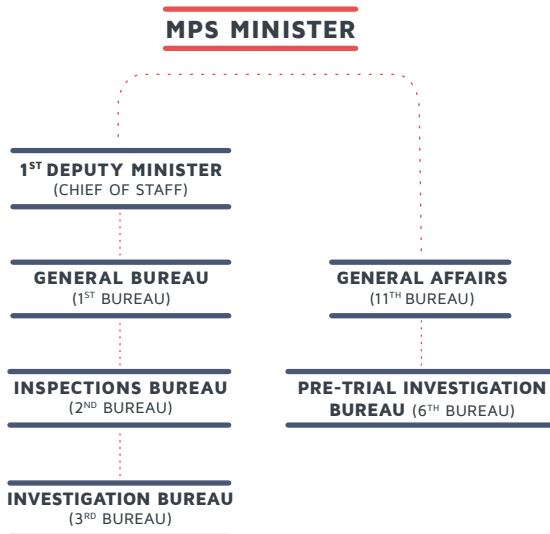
MPS MINISTER

1$^{ST}$ DEPUTY MINISTER
(CHIEF OF STAFF)

GENERAL BUREAU
(1$^{ST}$ BUREAU)

INSPECTIONS BUREAU
(2$^{ND}$ BUREAU)

INVESTIGATION BUREAU
(3$^{RD}$ BUREAU)

GENERAL AFFAIRS
(11$^{TH}$ BUREAU)

PRE-TRIAL INVESTIGATION BUREAU (6$^{TH}$ BUREAU)